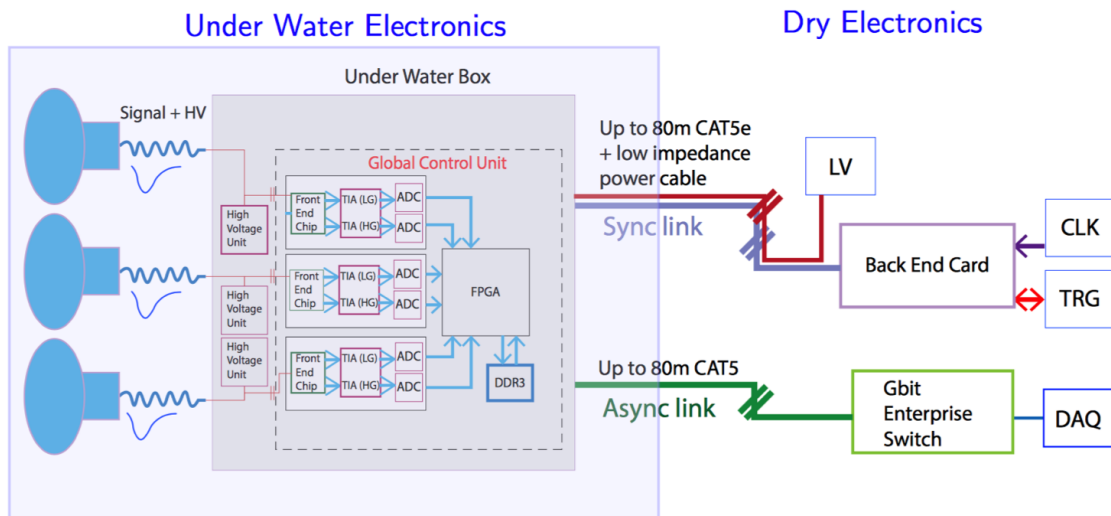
Under Water Electronics

Dry Electronics

Under Water Box

Signal + HV

Global Control Unit

High Voltage Unit

Front End Chip

TIA (LG)

TIA (HG)

ADC

ADC

High Voltage Unit

Front End Chip

TIA (LG)

TIA (HG)

ADC

ADC

FPGA

High Voltage Unit

Front End Chip

TIA (LG)

TIA (HG)

ADC

ADC

DDR3

Up to 80m CAT5e + low impedance power cable

Sync link

LV

CLK

Back End Card

TRG

Up to 80m CAT5

Async link

Gbit Enterprise Switch

DAQ